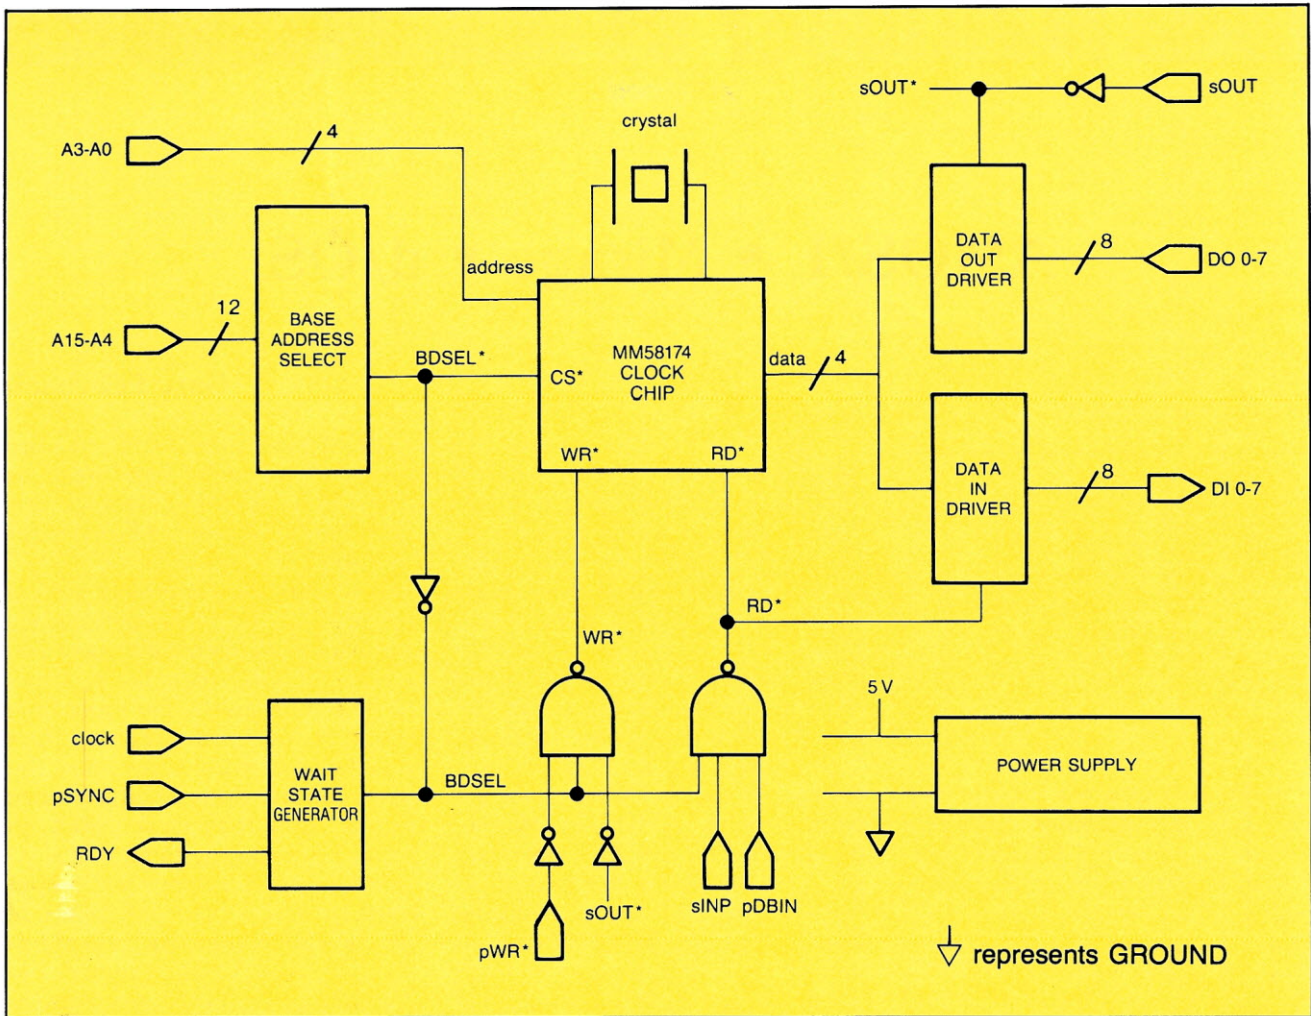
sOUT*

sOUT

crystal

A3-A0

4

DATA OUT DRIVER

8

DO 0-7

address

BASE ADDRESS SELECT

12

A15-A4

BDSEL*

CS*

MM58174 CLOCK CHIP

data

4

WR*

RD*

DATA IN DRIVER

8

DI 0-7

RD*

WR*

5 V

clock

WAIT STATE GENERATOR

POWER SUPPLY

pSYNC

BDSEL

RDY

sOUT*

sINP

pDBIN

pWR*

represents GROUND